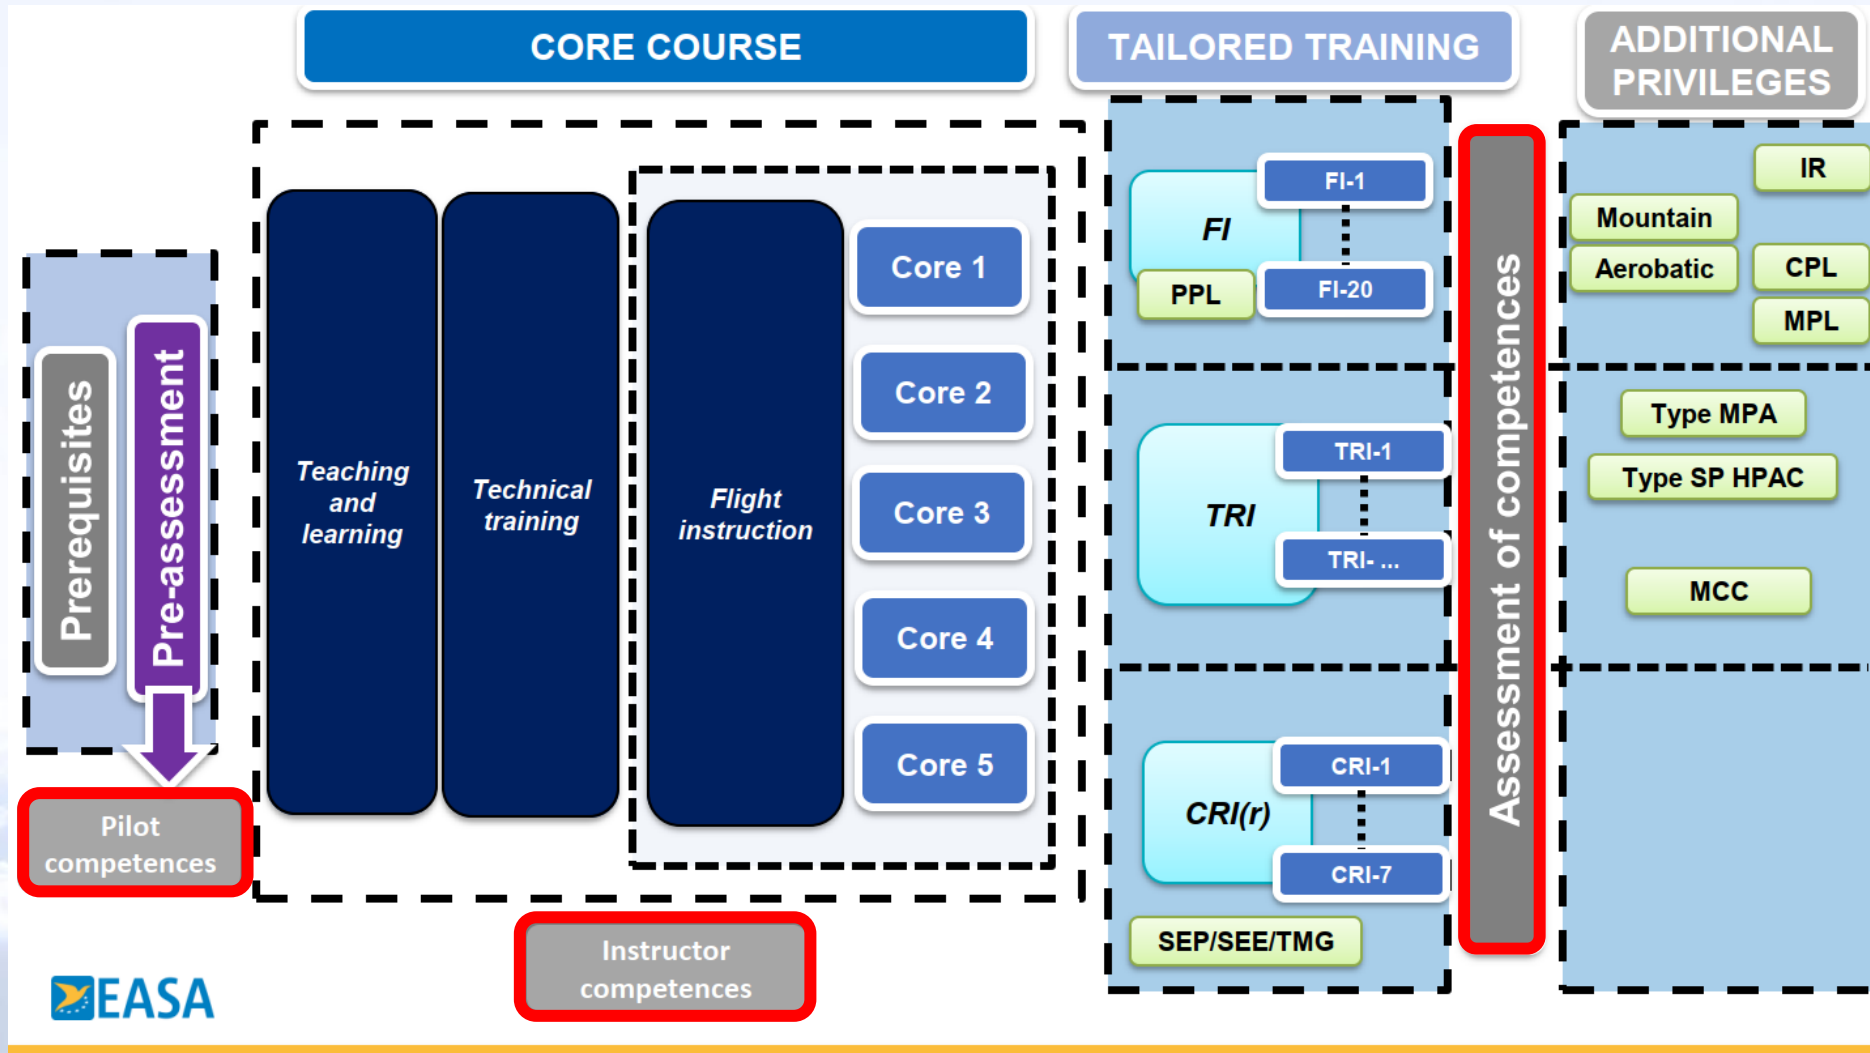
CORE COURSE

TAILORED TRAINING

ADDITIONAL PRIVILEGES

Prerequisites

Pre-assessment

Pilot competences

Teaching and learning

Technical training

Flight instruction

Core 1

Core 2

Core 3

Core 4

Core 5

Instructor competences

FI

FI-1

FI-20

PPL

TRI

TRI-1

TRI- ...

CRI(r)

CRI-1

CRI-7

SEP/SEE/TMG

Assessment of competences

IR

Mountain

Aerobatic

CPL

MPL

Type MPA

Type SP HPAC

MCC

EASA